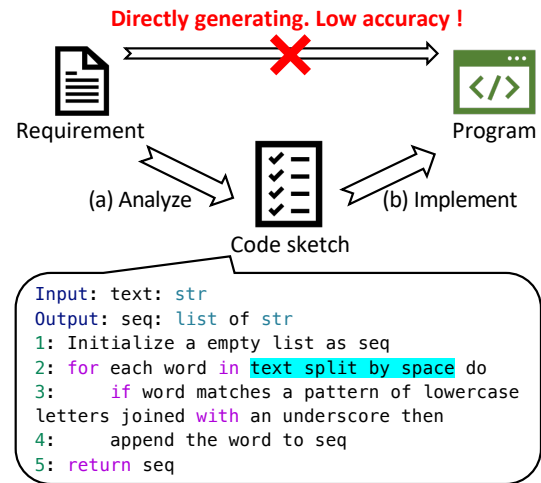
Directly generating. Low accuracy !

Requirement

Program

(a) Analyze

(b) Implement

Code sketch

Input: text: str
Output: seq: list of str
1: Initialize a empty list as seq
2: for each word in text split by space do
3: if word matches a pattern of lowercase letters joined with an underscore then
4: append the word to seq
5: return seq